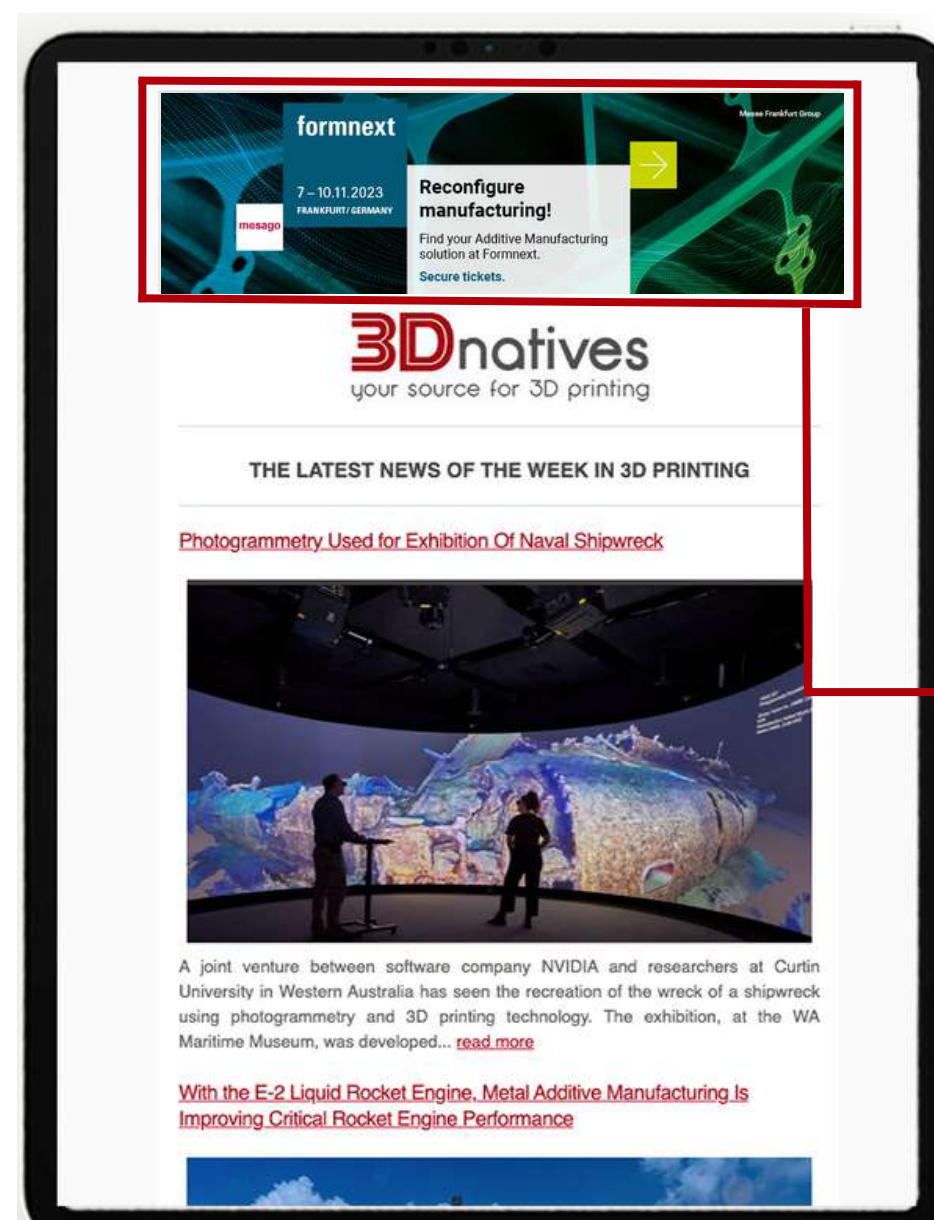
formnext

7 – 10.11.2023
FRANKFURT / GERMANY

mesago

Messe Frankfurt Group

Reconfigure manufacturing!

Find your Additive Manufacturing solution at Formnext.

Secure tickets.

3Dnatives
your source for 3D printing

THE LATEST NEWS OF THE WEEK IN 3D PRINTING

Photogrammetry Used for Exhibition Of Naval Shipwreck

A joint venture between software company NVIDIA and researchers at Curtin University in Western Australia has seen the recreation of the wreck of a shipwreck using photogrammetry and 3D printing technology. The exhibition, at the WA Maritime Museum, was developed... read more

With the E-2 Liquid Rocket Engine, Metal Additive Manufacturing Is Improving Critical Rocket Engine Performance